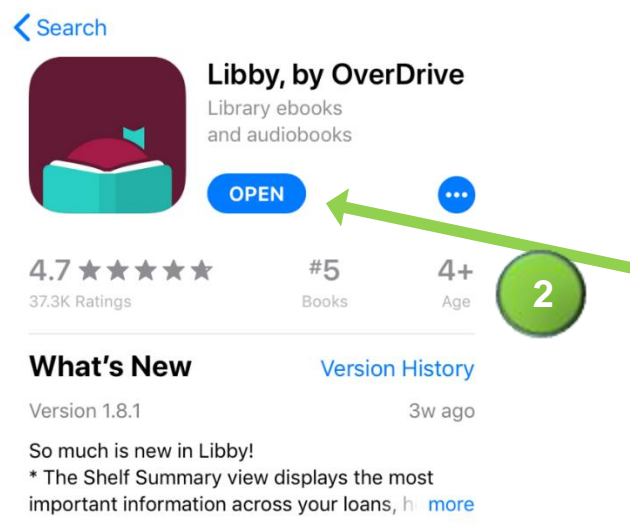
< Search

Libby, by OverDrive
Library ebooks and audiobooks

OPEN

4.7 ★★★★★
37.3K Ratings

#5
Books

4+
Age

2

What's New
Version History

Version 1.8.1
3w ago

So much is new in Libby!
* The Shelf Summary view displays the most important information across your loans, h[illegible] more